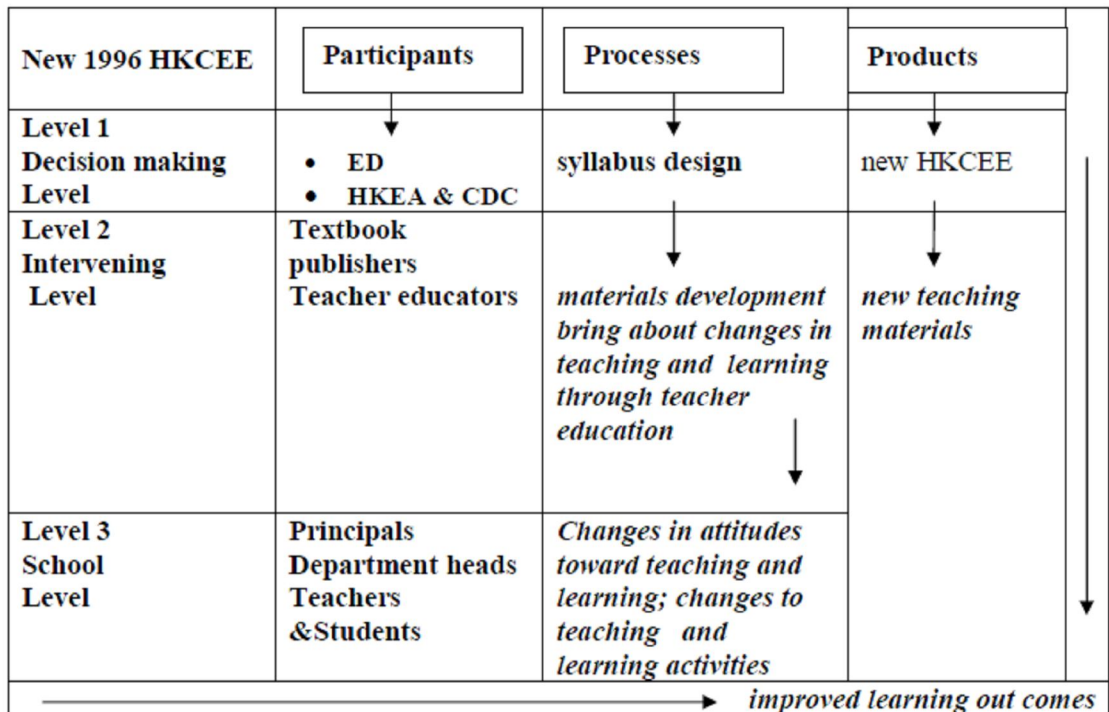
| New 1996 HKCEE | Participants | Processes | Products |
|---|---|---|---|
| Level 1 Decision making Level | • ED • HKEA & CDC | syllabus design | new HKCEE |
| Level 2 Intervening Level | Textbook publishers Teacher educators | *materials development bring about changes in teaching and learning through teacher education* | *new teaching materials* |
| Level 3 School Level | Principals Department heads Teachers &Students | *Changes in attitudes toward teaching and learning; changes to teaching and learning activities* | |

*improved learning out comes*